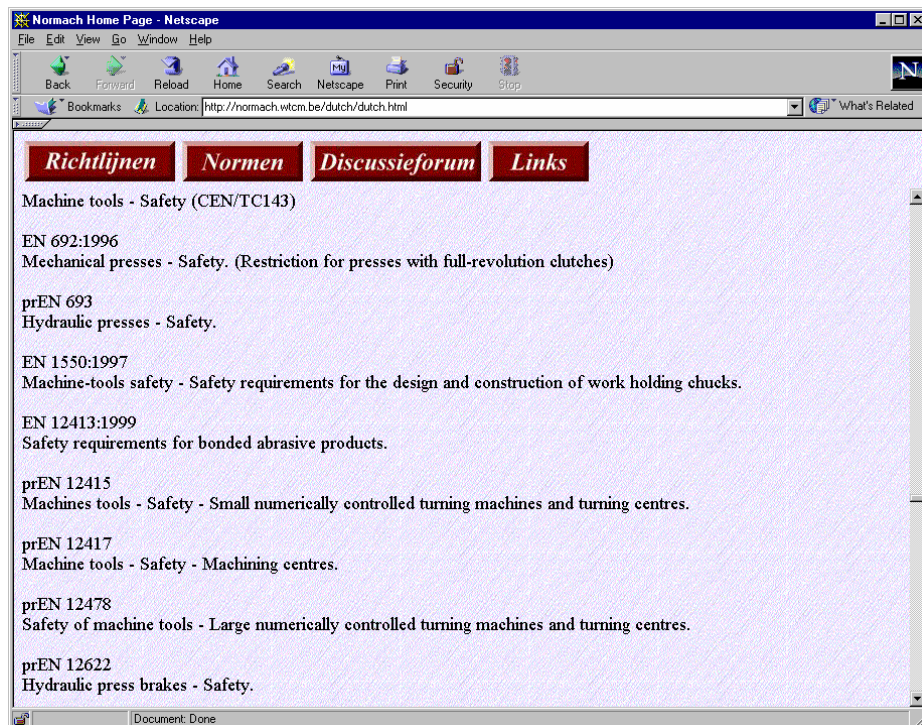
Normach Home Page - Netscape

File Edit View Go Window Help

Back Forward Reload Home Search Netscape Print Security Stop

Bookmarks Location: http://normach.wtcm.be/dutch/dutch.html What's Related

Richtlijnen Normen Discussieforum Links

Machine tools - Safety (CEN/TC143)

EN 692:1996
Mechanical presses - Safety. (Restriction for presses with full-revolution clutches)

prEN 693
Hydraulic presses - Safety.

EN 1550:1997
Machine-tools safety - Safety requirements for the design and construction of work holding chucks.

EN 12413:1999
Safety requirements for bonded abrasive products.

prEN 12415
Machines tools - Safety - Small numerically controlled turning machines and turning centres.

prEN 12417
Machine tools - Safety - Machining centres.

prEN 12478
Safety of machine tools - Large numerically controlled turning machines and turning centres.

prEN 12622
Hydraulic press brakes - Safety.

Document: Done